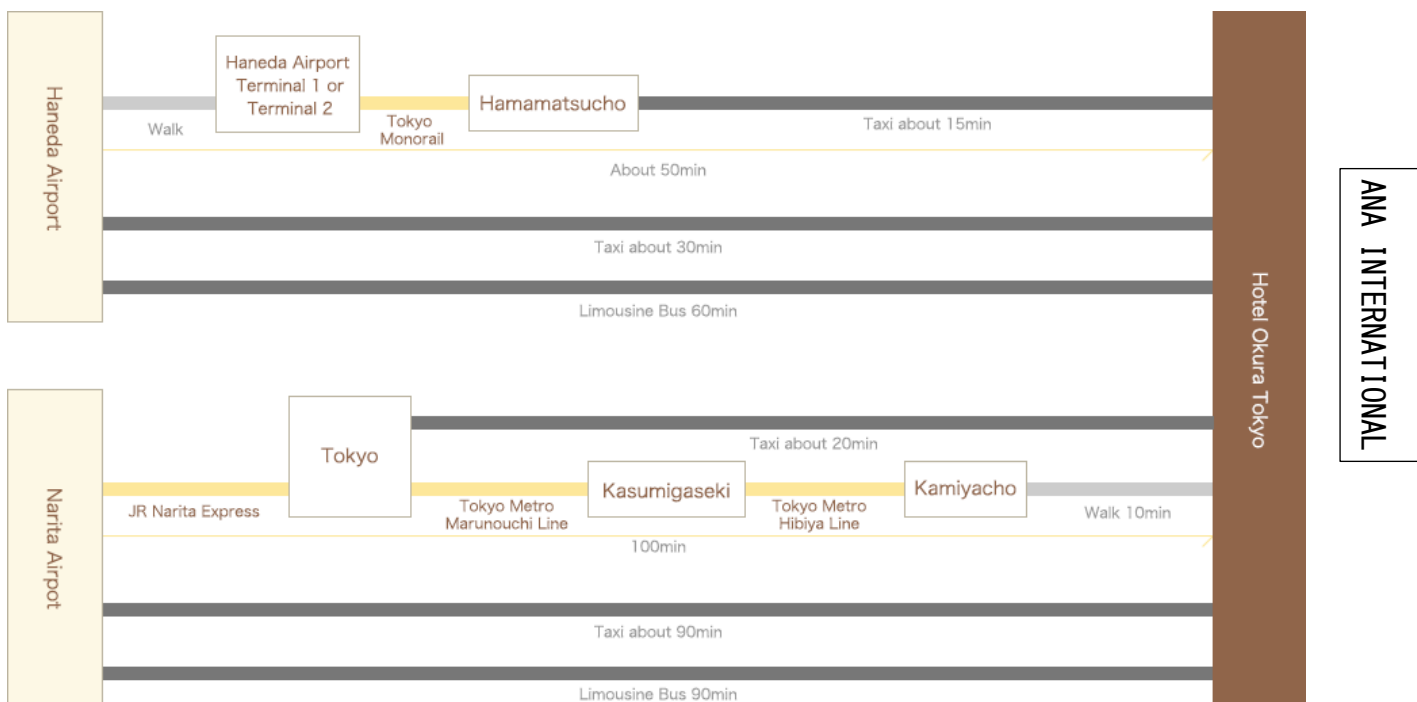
Haneda Airport

Haneda Airport Terminal 1 or Terminal 2

Walk

Tokyo Monorail

Hamamatsucho

Taxi about 15min

About 50min

Taxi about 30min

Limousine Bus 60min

Narita Airport

Tokyo

Taxi about 20min

JR Narita Express

Tokyo Metro Marunouchi Line

Kasumigaseki

Tokyo Metro Hibiya Line

Kamiyacho

Walk 10min

100min

Taxi about 90min

Limousine Bus 90min

Hotel Okura Tokyo

ANA INTERNATIONAL